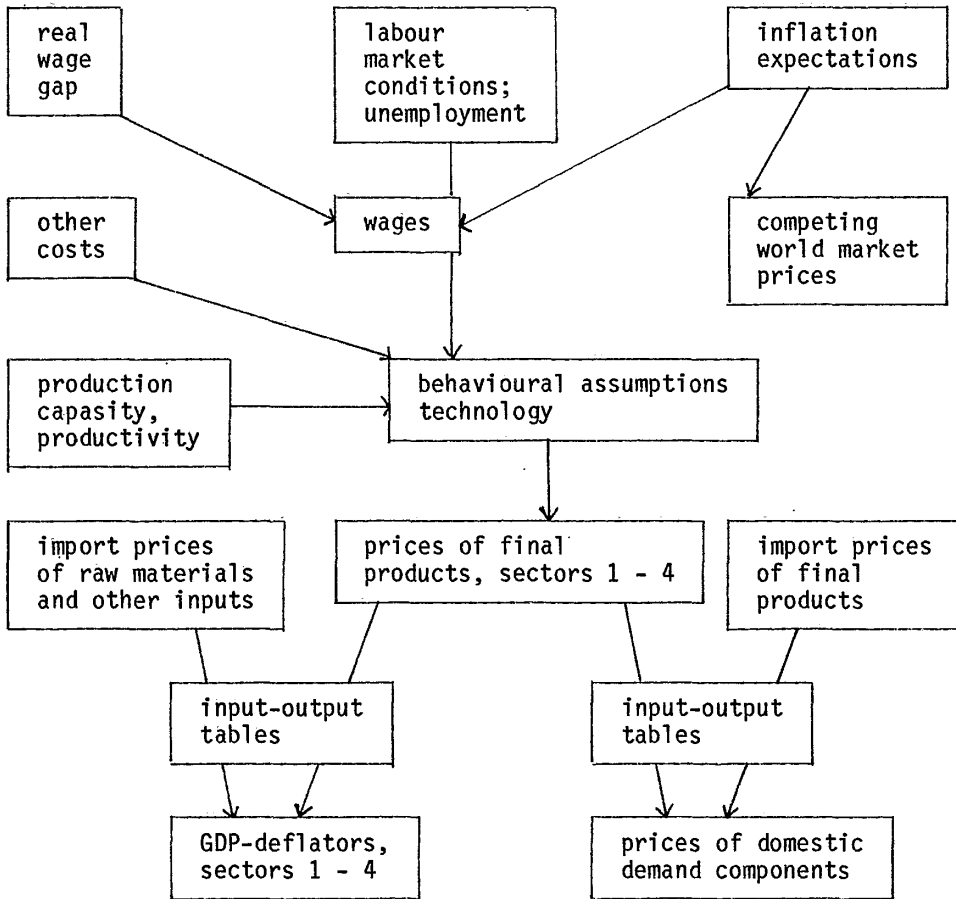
real wage gap

labour market conditions; unemployment

inflation expectations

wages

other costs

competing world market prices

production capasity, productivity

behavioural assumptions technology

import prices of raw materials and other inputs

prices of final products, sectors 1 - 4

import prices of final products

input-output tables

input-output tables

GDP-deflators, sectors 1 - 4

prices of domestic demand components